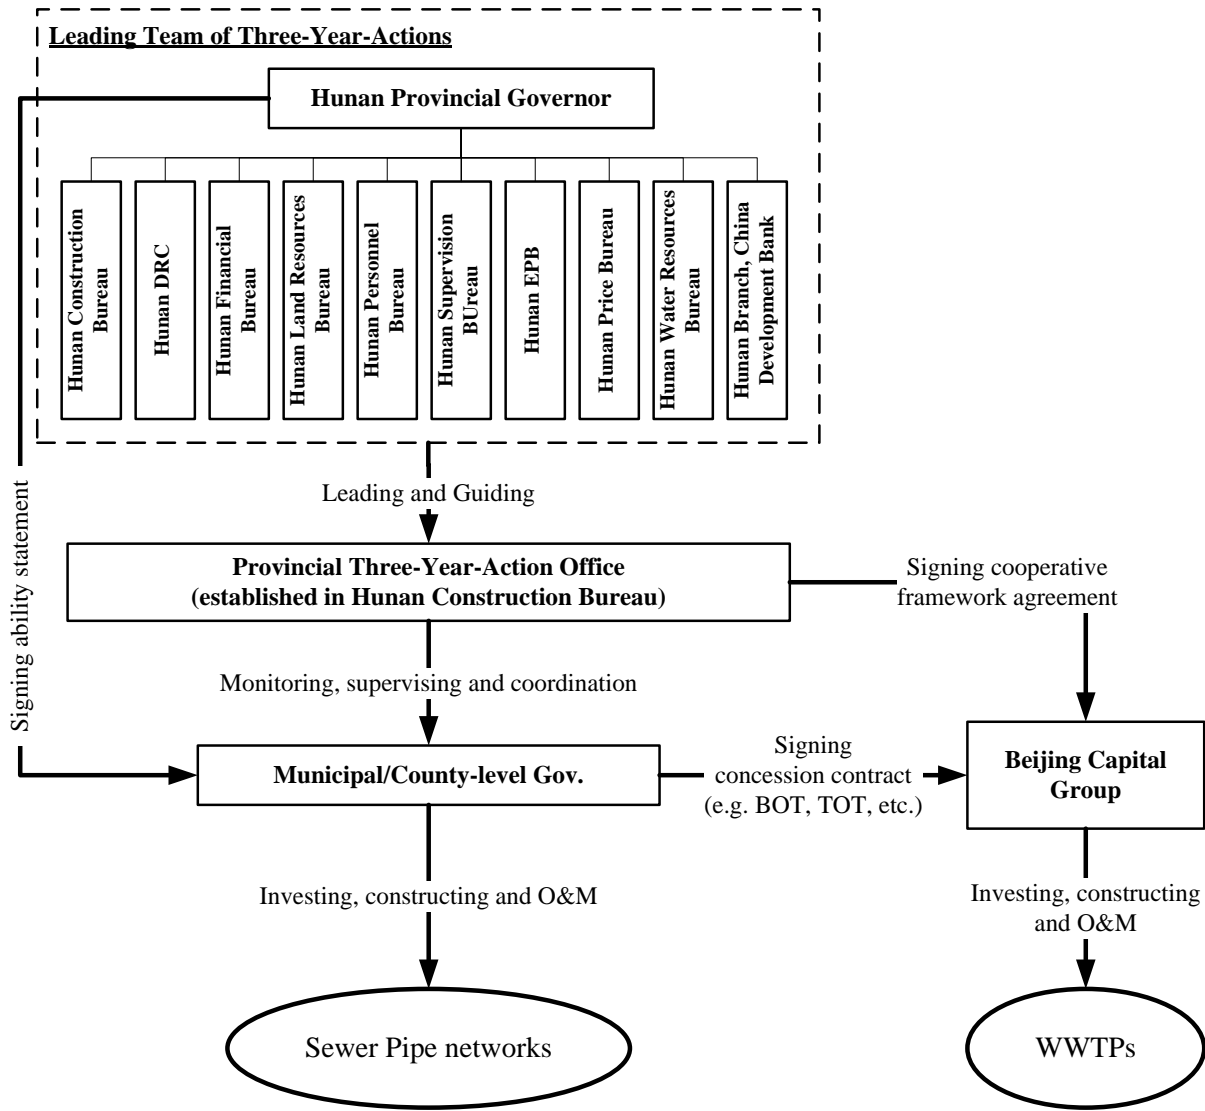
Leading Team of Three-Year-Actions

Hunan Provincial Governor

Hunan Construction Bureau

Hunan DRC

Hunan Financial Bureau

Hunan Land Resources Bureau

Hunan Personnel Bureau

Hunan Supervision BUreau

Hunan EPB

Hunan Price Bureau

Hunan Water Resources Bureau

Hunan Branch, China Development Bank

Signing ability statement

Leading and Guiding

Provincial Three-Year-Action Office (established in Hunan Construction Bureau)

Signing cooperative framework agreement

Monitoring, supervising and coordination

Municipal/County-level Gov.

Signing concession contract (e.g. BOT, TOT, etc.)

Beijing Capital Group

Investing, constructing and O&M

Investing, constructing and O&M

Sewer Pipe networks

WWTPs